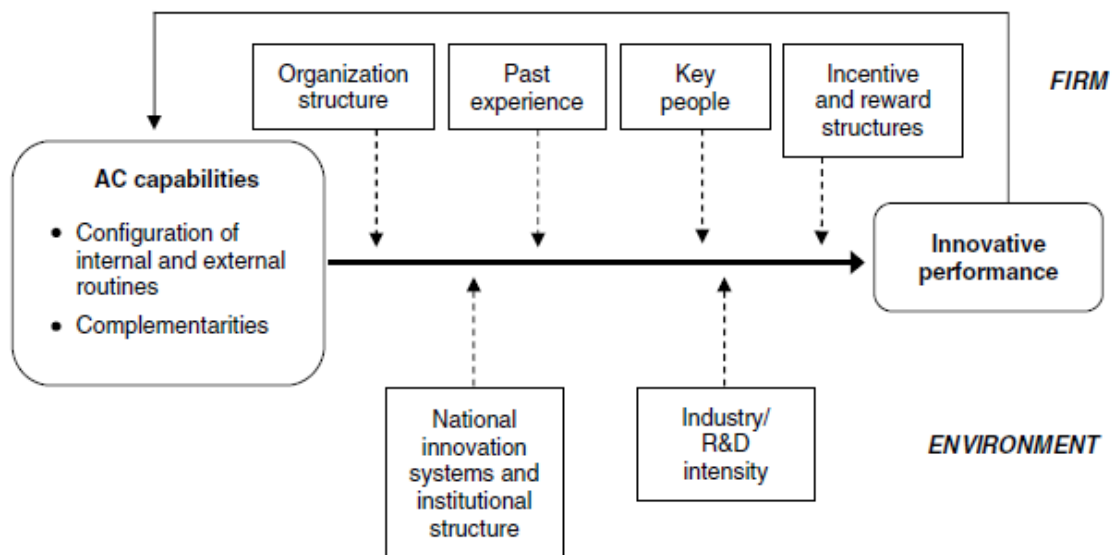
Organization structure

Past experience

Key people

Incentive and reward structures

FIRM

AC capabilities

• Configuration of internal and external routines
• Complementarities

Innovative performance

National innovation systems and institutional structure

Industry/ R&D intensity

ENVIRONMENT